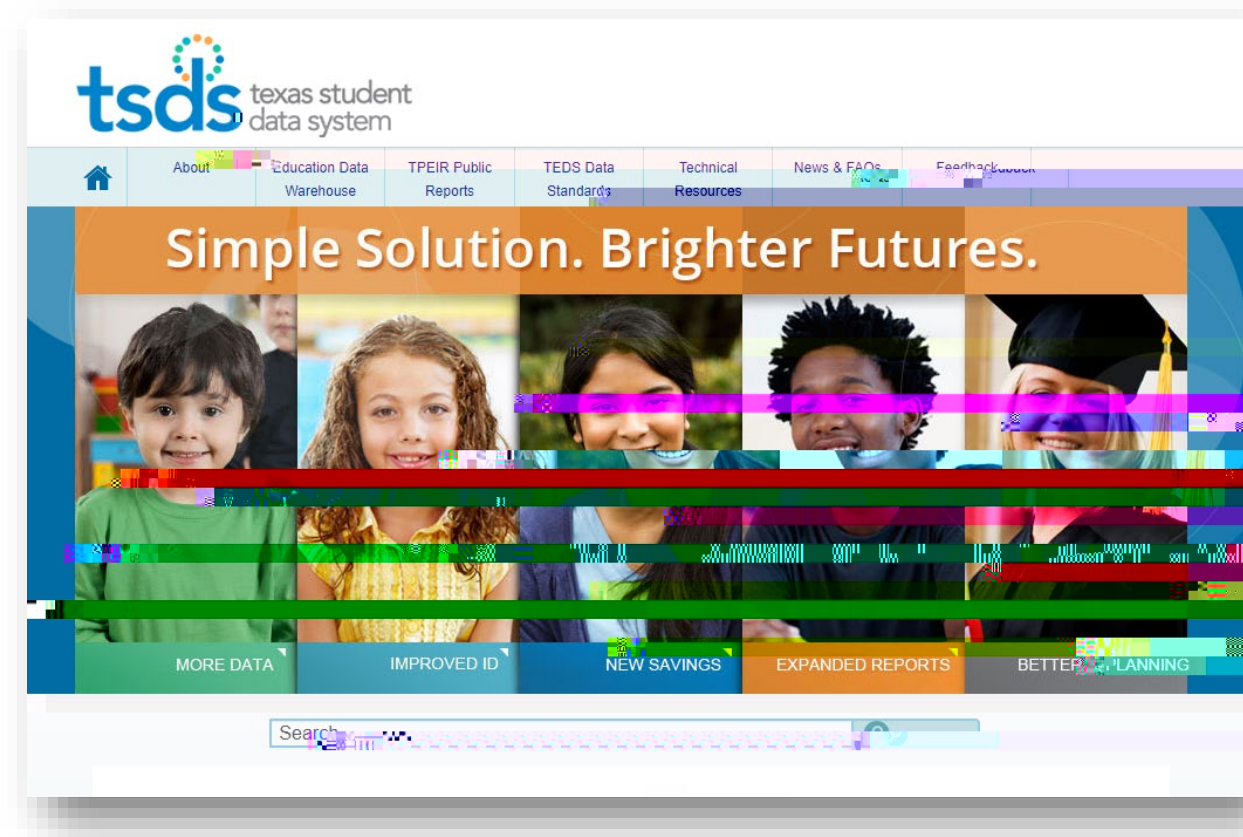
tsds texas student data system

About

Education Data Warehouse

TPEIR Public Reports

TEDS Data Standards

Technical Resources

News & FAQs

Feedback

Simple Solution. Brighter Futures.

MORE DATA

IMPROVED ID

NEW SAVINGS

EXPANDED REPORTS

BETTER PLANNING

Search